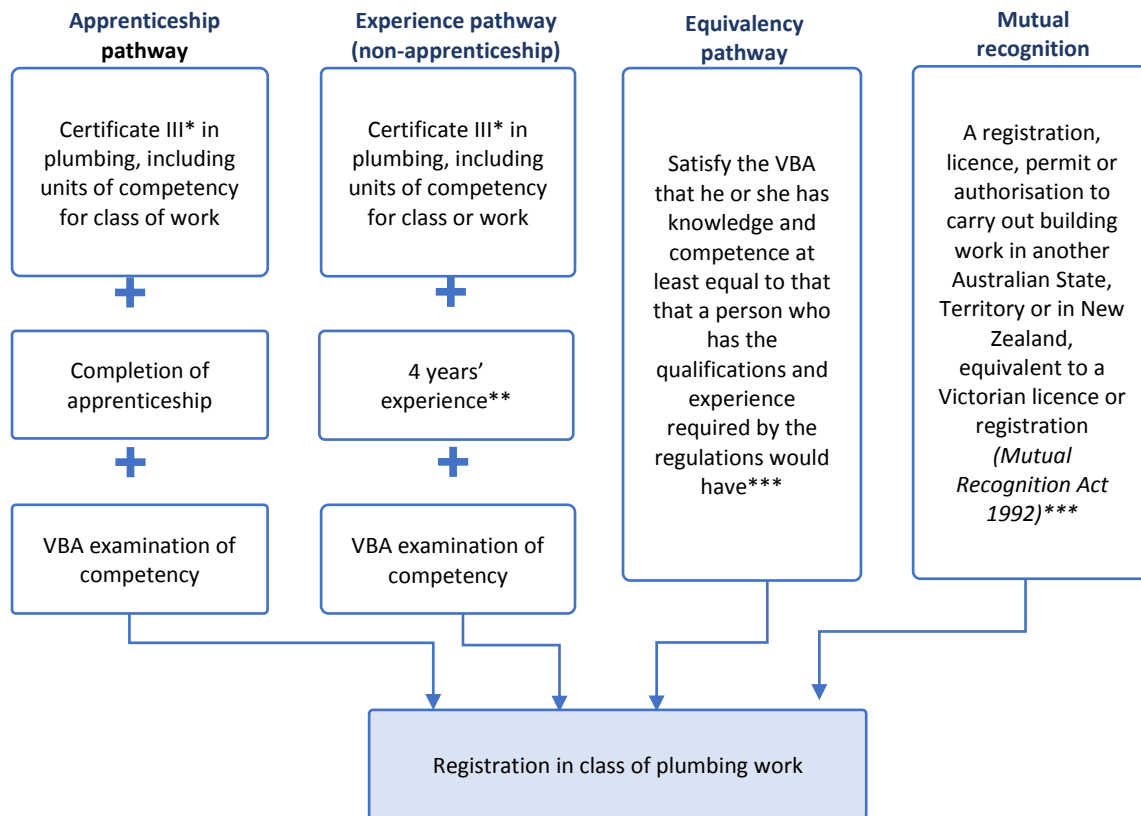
Apprenticeship pathway

Certificate III* in plumbing, including units of competency for class of work

+

Completion of apprenticeship

+

VBA examination of competency

Experience pathway (non-apprenticeship)

Certificate III* in plumbing, including units of competency for class or work

+

4 years' experience**

+

VBA examination of competency

Equivalency pathway

Satisfy the VBA that he or she has knowledge and competence at least equal to that that a person who has the qualifications and experience required by the regulations would have***

Mutual recognition

A registration, licence, permit or authorisation to carry out building work in another Australian State, Territory or in New Zealand, equivalent to a Victorian licence or registration *(Mutual Recognition Act 1992)****

Registration in class of plumbing work